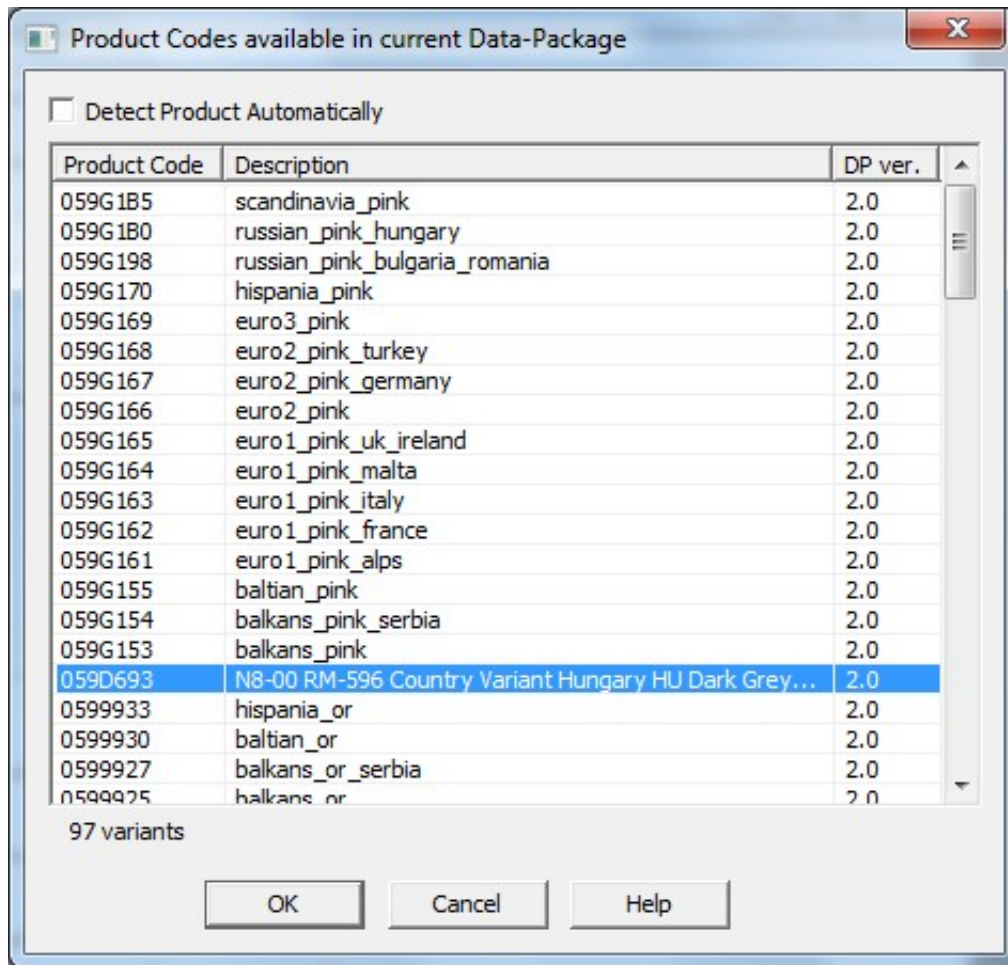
Product Codes available in current Data-Package

Detect Product Automatically

| Product Code | Description | DP ver. |
|---|---|---|
| 059G1B5 | scandinavia_pink | 2.0 |
| 059G1B0 | russian_pink_hungary | 2.0 |
| 059G198 | russian_pink_bulgaria_romania | 2.0 |
| 059G170 | hispania_pink | 2.0 |
| 059G169 | euro3_pink | 2.0 |
| 059G168 | euro2_pink_turkey | 2.0 |
| 059G167 | euro2_pink_germany | 2.0 |
| 059G166 | euro2_pink | 2.0 |
| 059G165 | euro1_pink_uk_ireland | 2.0 |
| 059G164 | euro1_pink_malta | 2.0 |
| 059G163 | euro1_pink_italy | 2.0 |
| 059G162 | euro1_pink_france | 2.0 |
| 059G161 | euro1_pink_alps | 2.0 |
| 059G155 | baltian_pink | 2.0 |
| 059G154 | balkans_pink_serbia | 2.0 |
| 059G153 | balkans_pink | 2.0 |
| 059D693 | N8-00 RM-596 Country Variant Hungary HU Dark Grey... | 2.0 |
| 0599933 | hispania_or | 2.0 |
| 0599930 | baltian_or | 2.0 |
| 0599927 | balkans_or_serbia | 2.0 |
| 0599925 | balkans_or | 2.0 |

97 variants

OK Cancel Help